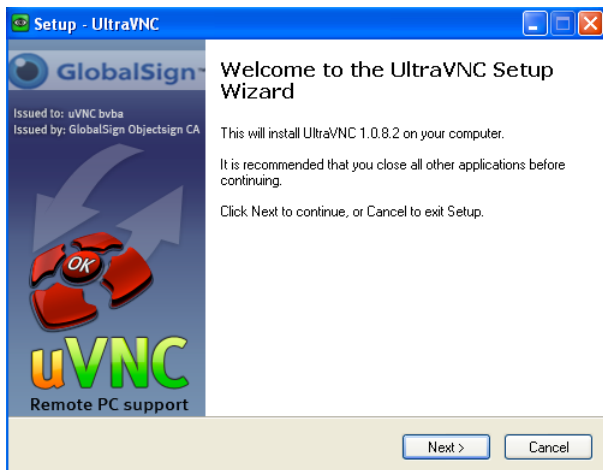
Setup - UltraVNC

GlobalSign

Issued to: uVNC bvba
Issued by: GlobalSign Objectsign CA

OK

uVNC
Remote PC support

Welcome to the UltraVNC Setup Wizard

This will install UltraVNC 1.0.8.2 on your computer.

It is recommended that you close all other applications before continuing.

Click Next to continue, or Cancel to exit Setup.

Next >
Cancel